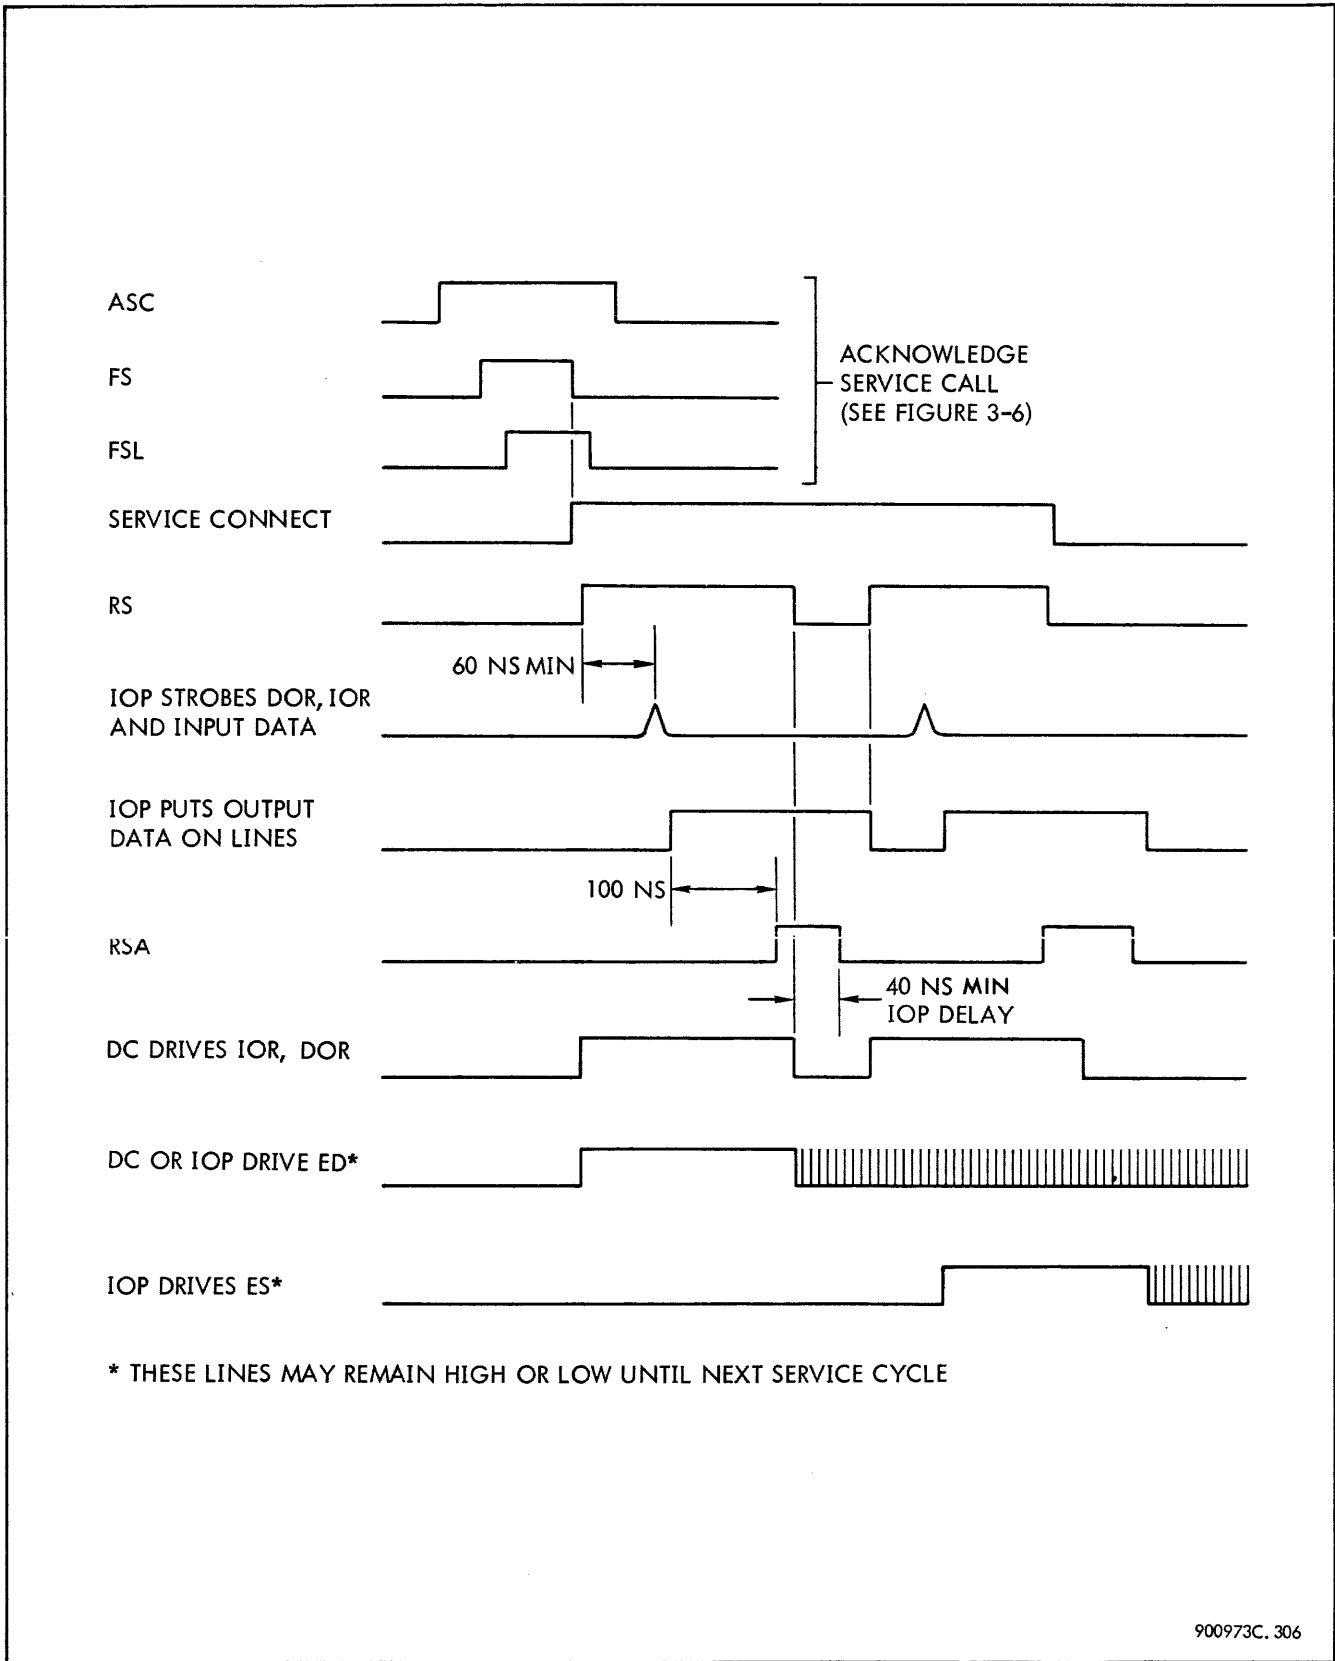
ASC

FS

FSL

ACKNOWLEDGE SERVICE CALL (SEE FIGURE 3-6)

SERVICE CONNECT

RS

60 NS MIN

IOP STROBES DOR, IOR AND INPUT DATA

IOP PUTS OUTPUT DATA ON LINES

100 NS

RSA

40 NS MIN IOP DELAY

DC DRIVES IOR, DOR

DC OR IOP DRIVE ED*

IOP DRIVES ES*

* THESE LINES MAY REMAIN HIGH OR LOW UNTIL NEXT SERVICE CYCLE

900973C. 306